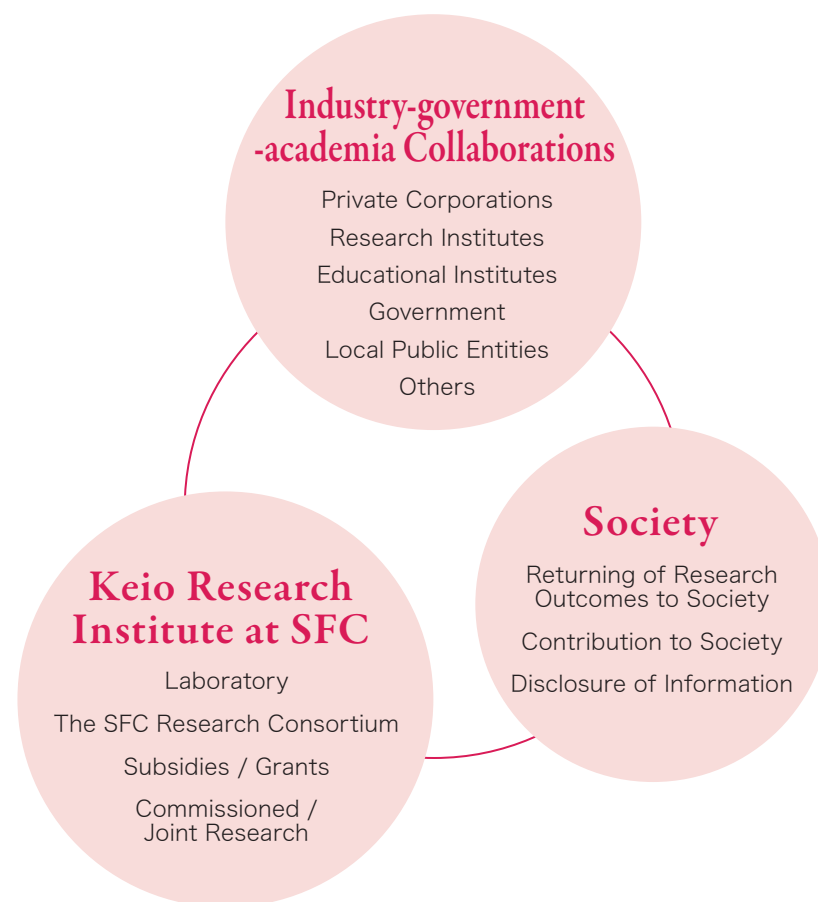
Industry-government -academia Collaborations

Private Corporations
Research Institutes
Educational Institutes
Government
Local Public Entities
Others

Society

Returning of Research Outcomes to Society

Contribution to Society

Disclosure of Information

Keio Research Institute at SFC

Laboratory

The SFC Research Consortium

Subsidies / Grants

Commissioned / Joint Research